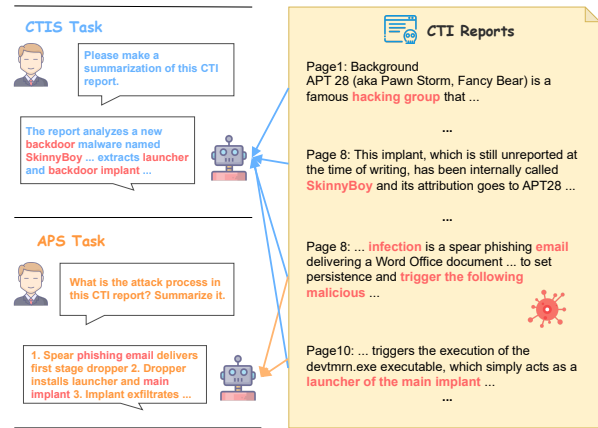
CTIS Task

Please make a summarization of this CTI report.

The report analyzes a new backdoor malware named SkinnyBoy ... extracts launcher and backdoor implant ...

APS Task

What is the attack process in this CTI report? Summarize it.

1. Spear phishing email delivers first stage dropper 2. Dropper installs launcher and main implant 3. Implant exfiltrates ...

CTI Reports

Page1: Background
APT 28 (aka Pawn Storm, Fancy Bear) is a famous hacking group that ...

...

Page 8: This implant, which is still unreported at the time of writing, has been internally called SkinnyBoy and its attribution goes to APT28 ...

...

Page 8: ... infection is a spear phishing email delivering a Word Office document ... to set persistence and trigger the following malicious ...

Page10: ... triggers the execution of the devtmrn.exe executable, which simply acts as a launcher of the main implant ...

...